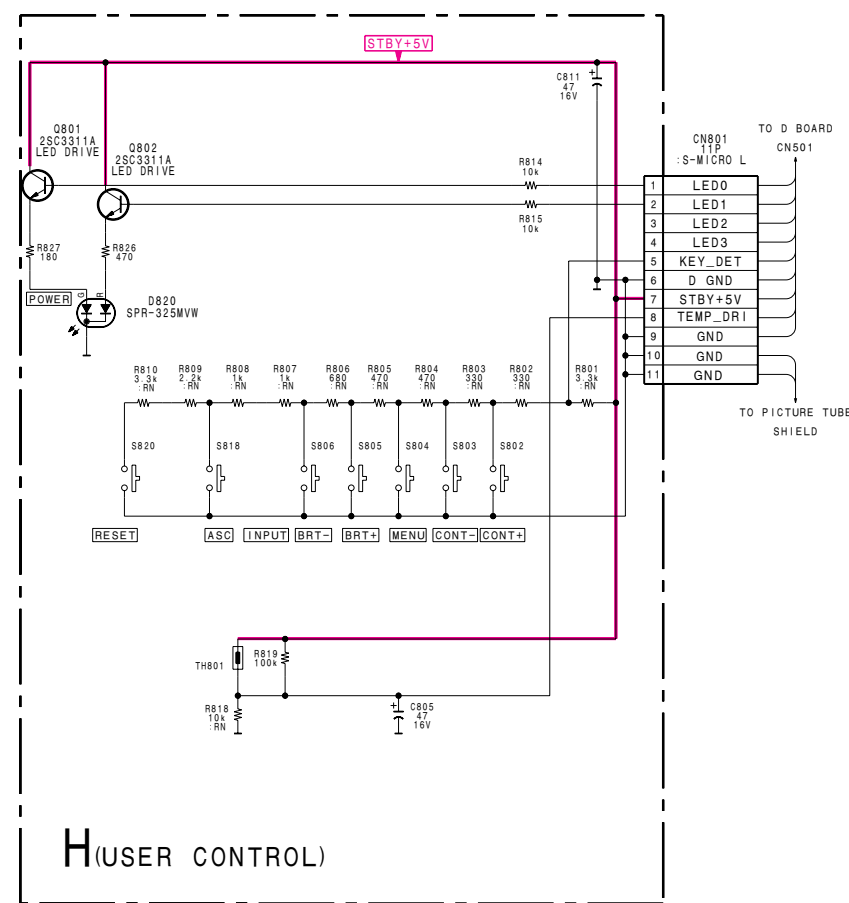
STBY+5V

C811
47
16V

Q801
2SC3311A
LED DRIVE

Q802
2SC3311A
LED DRIVE

R814
10k

R815
10k

CN801
11P
:S-MICRO L

TO D BOARD
CN501

| 1 | LED0 |
|---|---|
| 2 | LED1 |
| 3 | LED2 |
| 4 | LED3 |
| 5 | KEY_DET |
| 6 | D GND |
| 7 | STBY+5V |
| 8 | TEMP_DRI |
| 9 | GND |
| 10 | GND |
| 11 | GND |

R827
180

R826
470

POWER

D820
SPR-325MVW

TO PICTURE TUBE
SHIELD

R810
3.3k
:RN

R809
2.2k
:RN

R808
1k
:RN

R807
1k
:RN

R806
680
:RN

R805
470
:RN

R804
470
:RN

R803
330
:RN

R802
330
:RN

R801
3.3k
:RN

S820

S818

S806

S805

S804

S803

S802

RESET ASC INPUT BRT- BRT+ MENU CONT- CONT+

TH801

R819
100k

R818
10k
:RN

C805
47
16V

H(USER CONTROL)